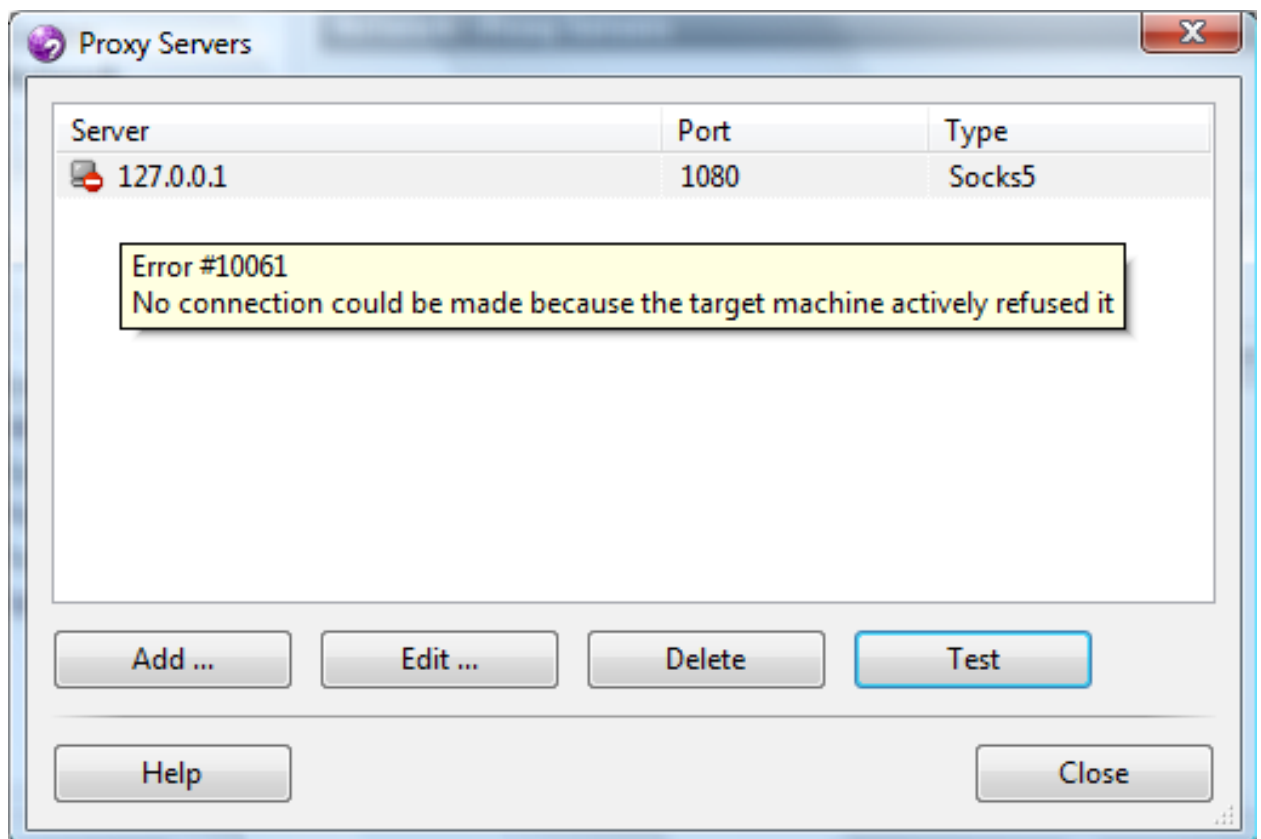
Proxy Servers

| Server | Port | Type |
|---|---|---|
| 127.0.0.1 | 1080 | Socks5 |

Error #10061
No connection could be made because the target machine actively refused it

Add ...
Edit ...
Delete
Test

Help
Close